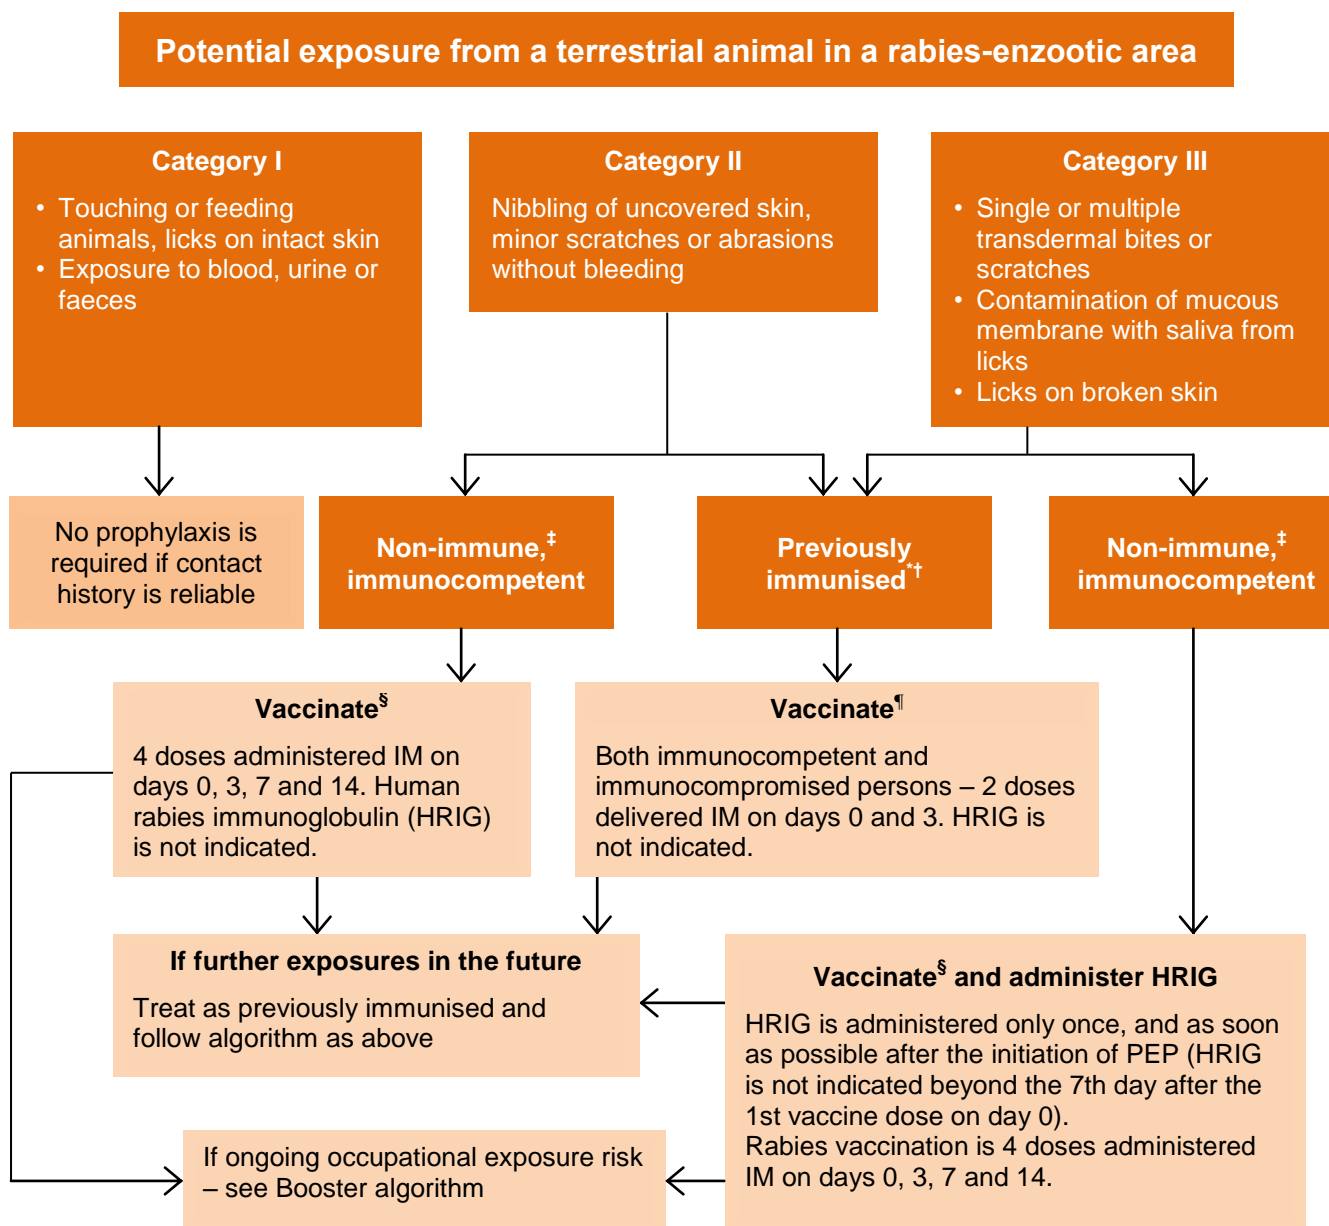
Potential exposure from a terrestrial animal in a rabies-enzootic area

Category I

- Touching or feeding animals, licks on intact skin
- Exposure to blood, urine or faeces

Category II

Nibbling of uncovered skin, minor scratches or abrasions without bleeding

Category III

- Single or multiple transdermal bites or scratches
- Contamination of mucous membrane with saliva from licks
- Licks on broken skin

No prophylaxis is required if contact history is reliable

Non-immune,$^{‡}$ immunocompetent

Previously immunised$^{*†}$

Non-immune,$^{‡}$ immunocompetent

Vaccinate$^{§}$

4 doses administered IM on days 0, 3, 7 and 14. Human rabies immunoglobulin (HRIG) is not indicated.

Vaccinate$^{¶}$

Both immunocompetent and immunocompromised persons – 2 doses delivered IM on days 0 and 3. HRIG is not indicated.

If further exposures in the future

Treat as previously immunised and follow algorithm as above

Vaccinate$^{§}$ and administer HRIG

HRIG is administered only once, and as soon as possible after the initiation of PEP (HRIG is not indicated beyond the 7th day after the 1st vaccine dose on day 0).
Rabies vaccination is 4 doses administered IM on days 0, 3, 7 and 14.

If ongoing occupational exposure risk – see Booster algorithm